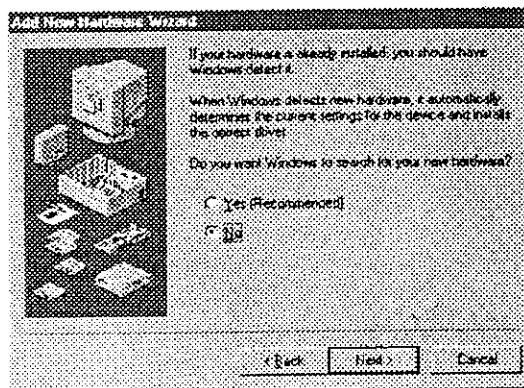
Add New Hardware Wizard

If your hardware is already installed, you should have Windows detect it.

When Windows detects new hardware, it automatically determines the current settings for the device and installs the correct driver.

Do you want Windows to search for your new hardware?

Yes (Recommended)

No

< Back

Next >

Cancel